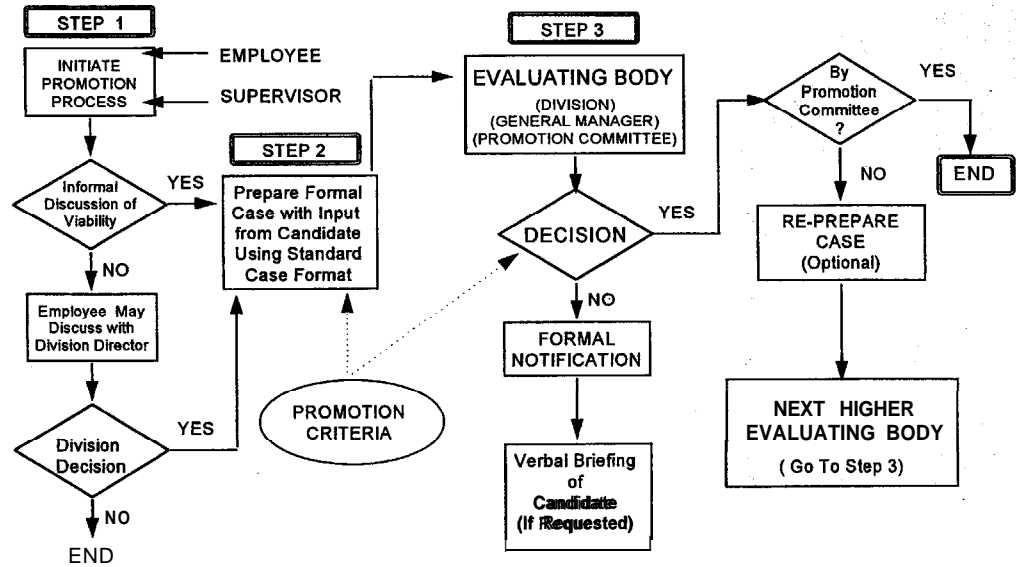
STEP 1

INITIATE PROMOTION PROCESS

EMPLOYEE

SUPERVISOR

Informal Discussion of Viability

YES

NO

Employee May Discuss with Division Director

Division Decision

YES

NO

END

STEP 2

Prepare Formal Case with Input from Candidate Using Standard Case Format

PROMOTION CRITERIA

STEP 3

EVALUATING BODY
(DIVISION)
(GENERAL MANAGER)
(PROMOTION COMMITTEE)

DECISION

YES

NO

FORMAL NOTIFICATION

Verbal Briefing of Candidate (If Requested)

By Promotion Committee ?

YES

END

NO

RE-PREPARE CASE (Optional)

NEXT HIGHER EVALUATING BODY
( Go To Step 3)